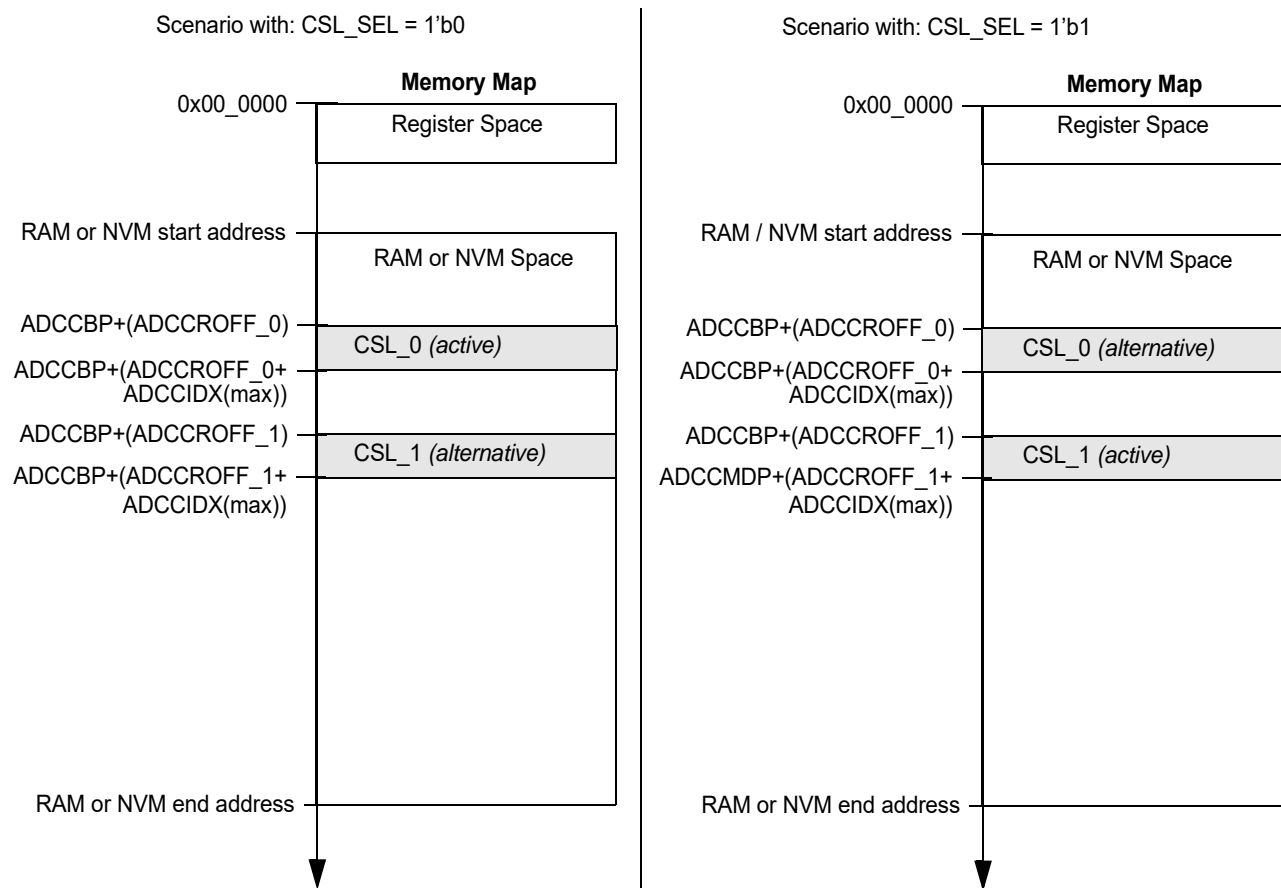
Scenario with: CSL_SEL = 1'b0

Memory Map

0x00_0000

Register Space

RAM or NVM start address

RAM or NVM Space

ADCCBP+(ADCCROFF_0)

CSL_0 *(active)*

ADCCBP+(ADCCROFF_0+ ADCCIDX(max))

ADCCBP+(ADCCROFF_1)

CSL_1 *(alternative)*

ADCCBP+(ADCCROFF_1+ ADCCIDX(max))

RAM or NVM end address

Scenario with: CSL_SEL = 1'b1

Memory Map

0x00_0000

Register Space

RAM / NVM start address

RAM or NVM Space

ADCCBP+(ADCCROFF_0)

CSL_0 *(alternative)*

ADCCBP+(ADCCROFF_0+ ADCCIDX(max))

ADCCBP+(ADCCROFF_1)

CSL_1 *(active)*

ADCCMDP+(ADCCROFF_1+ ADCCIDX(max))

RAM or NVM end address